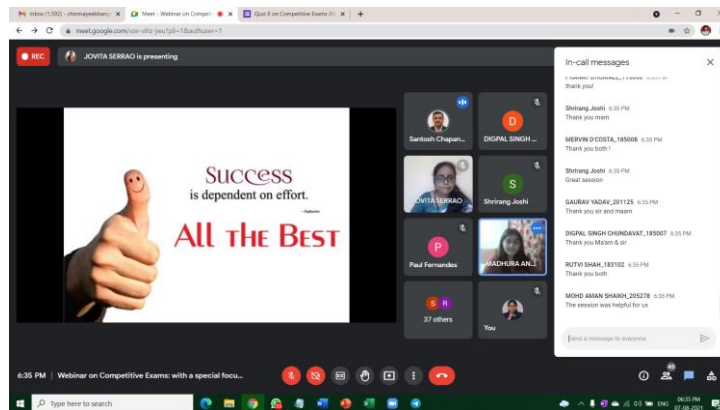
Inbox (1,592) - chinmayeebhang... ×
Meet - Webinar on Competi... ×
Quiz 8 on Competitive Exams (fo... ×
+

meet.google.com/xoe-vthz-jwu?pli=1&authuser=1

REC
JOVITA SERRAO is presenting

SUCCESS
is dependent on effort.
- Sophocles
ALL THE BEST

Santosh Chapan...
DIGPAL SINGH ...
JOVITA SERRAO
Shrirang Joshi
Paul Fernandes
MADHURA AN...
37 others
You

In-call messages

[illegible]
thank you!

Shrirang Joshi 6:35 PM
Thank you mam

MERVIN D'COSTA_185008 6:35 PM
Thank you both !

Shrirang Joshi 6:35 PM
Great session

GAURAV YADAV_201125 6:35 PM
Thank you sir and maam

DIGPAL SINGH CHUNDAVAT_185007 6:35 PM
Thank you Ma'am & sir

RUTVI SHAH_183102 6:35 PM
Thank you both

MOHD AMAN SHAIKH_205278 6:35 PM
The session was helpful for us

Send a message to everyone

6:35 PM | Webinar on Competitive Exams: with a special focu...

43

Type here to search

ENG
06:35 PM
07-08-2021